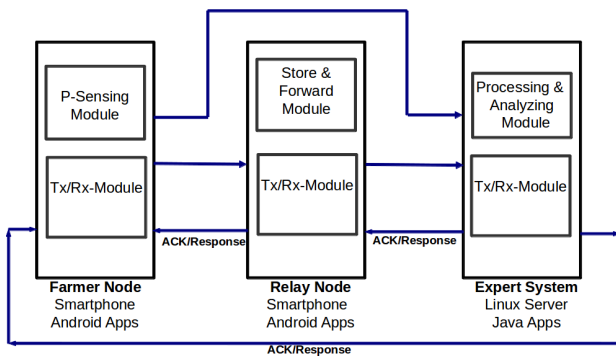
P-Sensing Module

Tx/Rx-Module

Farmer Node
Smartphone
Android Apps

Store & Forward Module

Tx/Rx-Module

Relay Node
Smartphone
Android Apps

Processing & Analyzing Module

Tx/Rx-Module

Expert System
Linux Server
Java Apps

ACK/Response

ACK/Response

ACK/Response